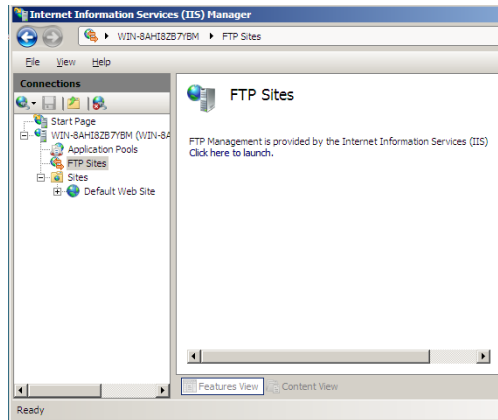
Internet Information Services (IIS) Manager

WIN-8AHI8ZB7YBM ▸ FTP Sites

File View Help

Connections

Start Page
WIN-8AHI8ZB7YBM (WIN-8A
Application Pools
FTP Sites
Sites
Default Web Site

FTP Sites

FTP Management is provided by the Internet Information Services (IIS)
Click here to launch.

Features View Content View

Ready